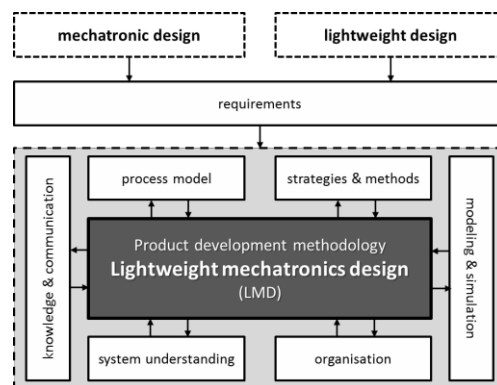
mechatronic design

lightweight design

requirements

knowledge & communication

process model

strategies & methods

modeling & simulation

Product development methodology
Lightweight mechatronics design
(LMD)

system understanding

organisation